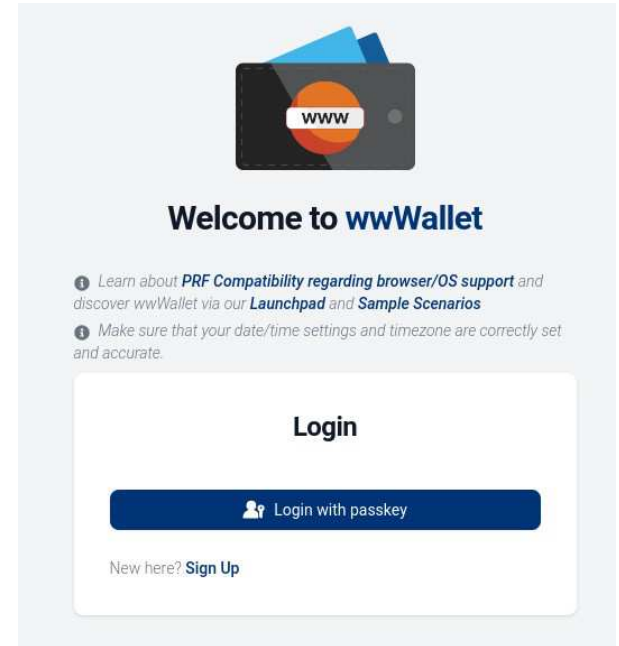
WWW

Welcome to wwWallet

Learn about PRF Compatibility regarding browser/OS support and discover wwWallet via our Launchpad and Sample Scenarios

Make sure that your date/time settings and timezone are correctly set and accurate.

Login

Login with passkey

New here? Sign Up